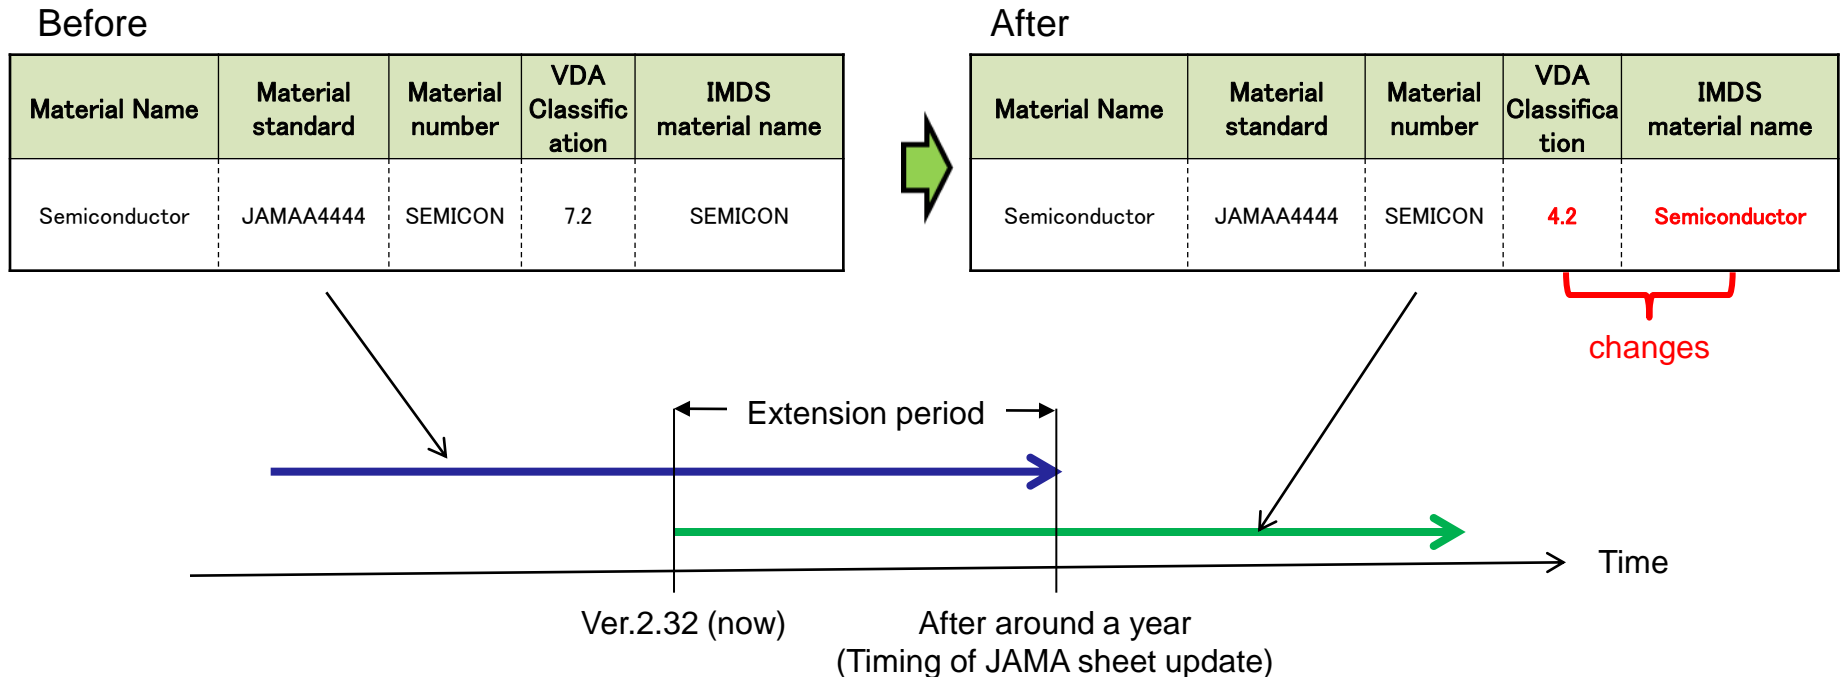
Before

| Material Name | Material standard | Material number | VDA Classification | IMDS material name |
|---|---|---|---|---|
| Semiconductor | JAMAA4444 | SEMICON | 7.2 | SEMICON |

After

| Material Name | Material standard | Material number | VDA Classification | IMDS material name |
|---|---|---|---|---|
| Semiconductor | JAMAA4444 | SEMICON | 4.2 | Semiconductor |

changes

Extension period

Time

Ver.2.32 (now)

After around a year
(Timing of JAMA sheet update)